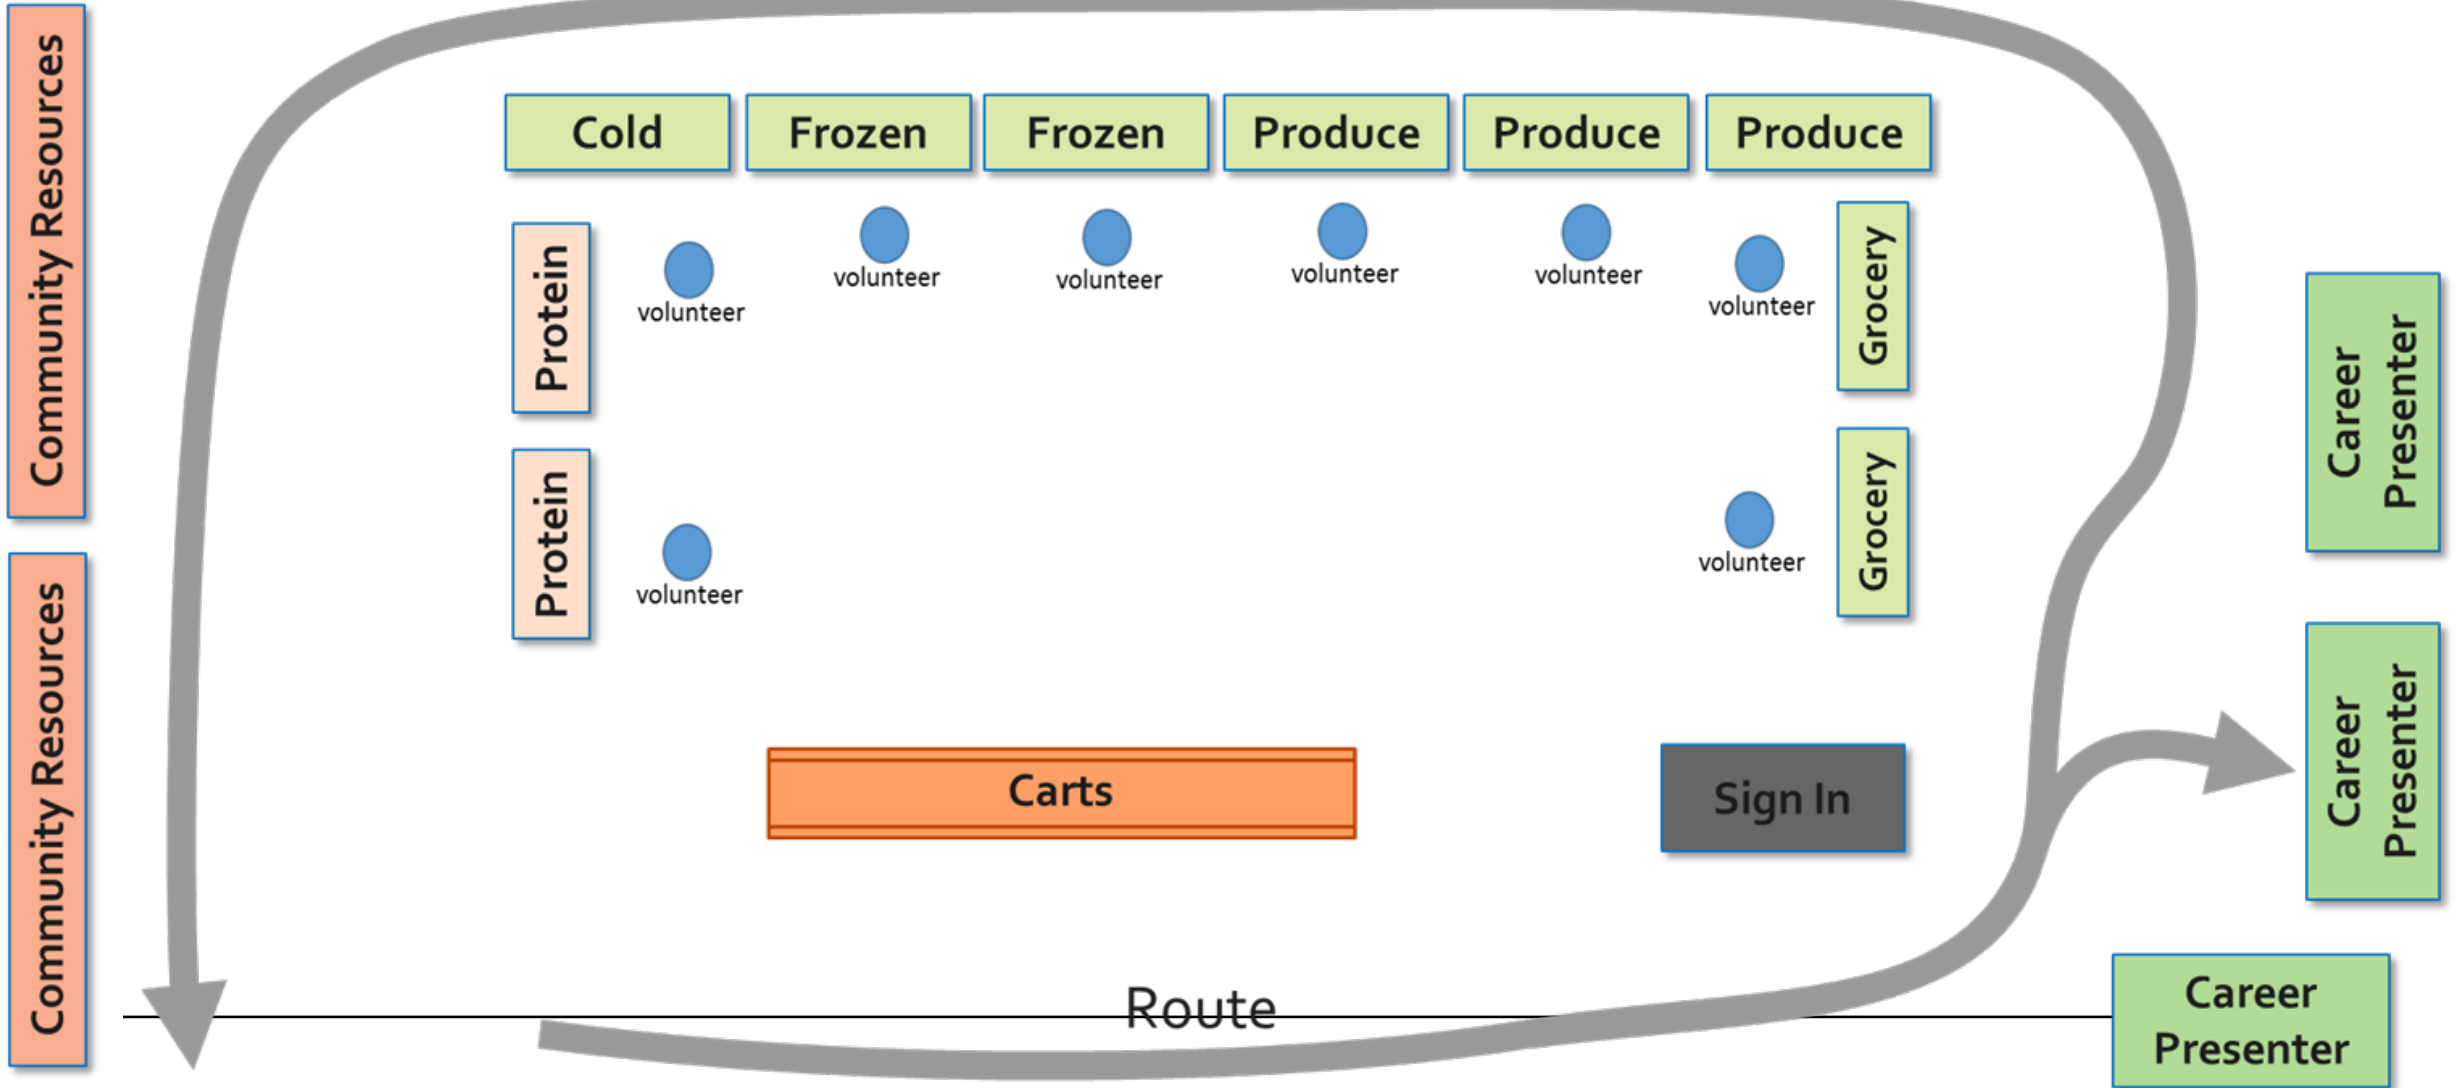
Community Resources

Community Resources

Cold

Frozen

Frozen

Produce

Produce

Produce

Protein

volunteer

volunteer

volunteer

volunteer

volunteer

volunteer

Grocery

Protein

volunteer

volunteer

Grocery

Career Presenter

Career Presenter

Carts

Sign In

Route

Career Presenter